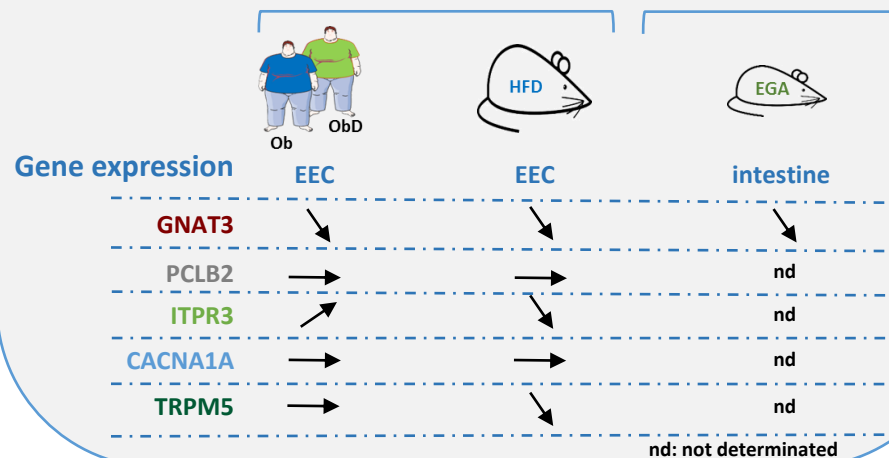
Ob
ObD
HFD
EGA

| Gene expression | EEC | EEC | intestine |
|---|---|---|---|
| GNAT3 | ↘ | ↘ | ↘ |
| PCLB2 | → | → | nd |
| ITPR3 | ↗ | ↘ | nd |
| CACNA1A | → | → | nd |
| TRPM5 | → | ↘ | nd |

nd: not determinated